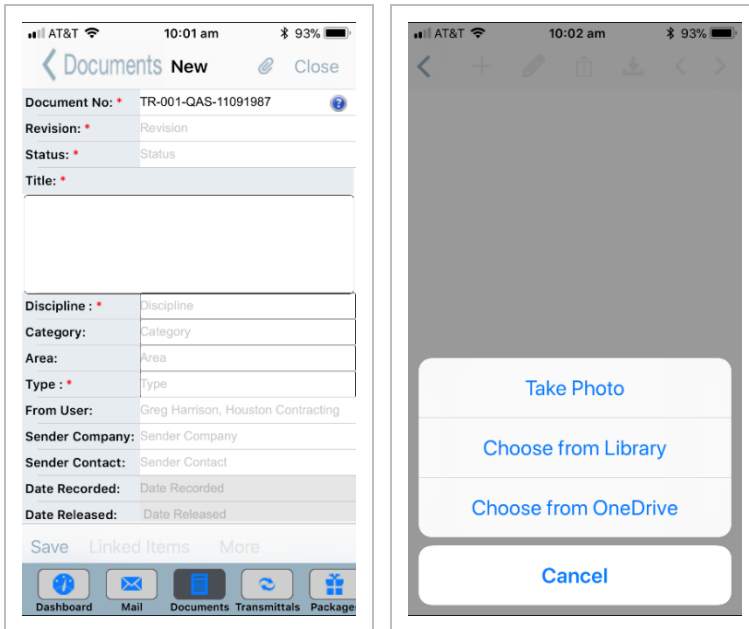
AT&T 10:01 am 93%

Documents New Close

Document No: * TR-001-QAS-11091987
Revision: * Revision
Status: * Status
Title: *

Discipline : * Discipline
Category: Category
Area: Area
Type : * Type
From User: Greg Harrison, Houston Contracting
Sender Company: Sender Company
Sender Contact: Sender Contact
Date Recorded: Date Recorded
Date Released: Date Released

Save Linked Items More

Dashboard Mail Documents Transmittals Packages

AT&T 10:02 am 93%

Take Photo
Choose from Library
Choose from OneDrive
Cancel